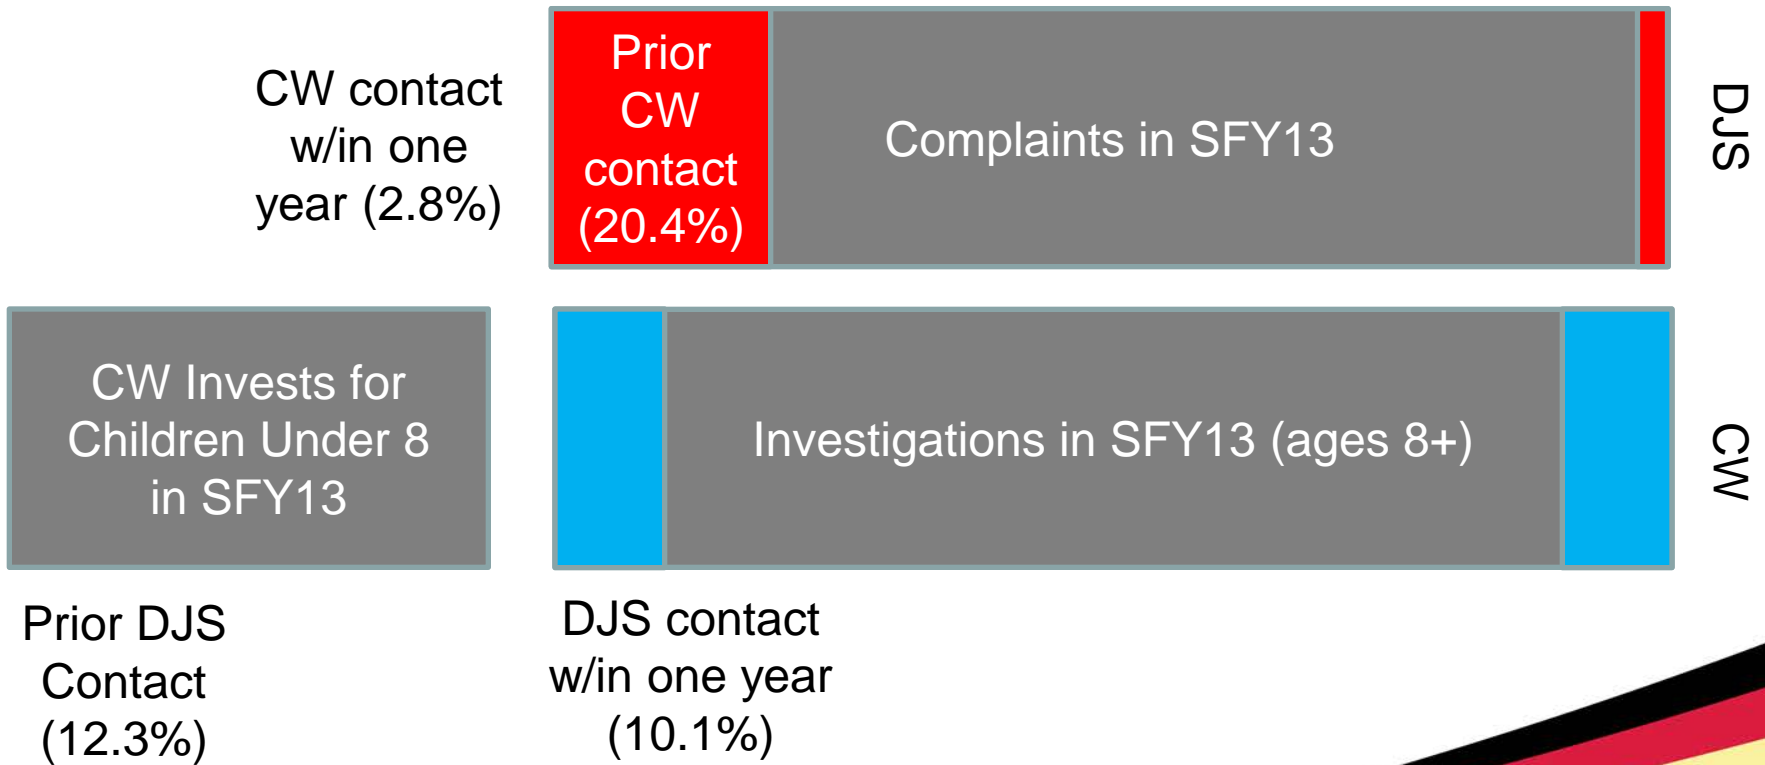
CW contact w/in one year (2.8%)

Prior CW contact (20.4%)

Complaints in SFY13

DJS

CW Invests for Children Under 8 in SFY13

Investigations in SFY13 (ages 8+)

CW

Prior DJS Contact (12.3%)

DJS contact w/in one year (10.1%)